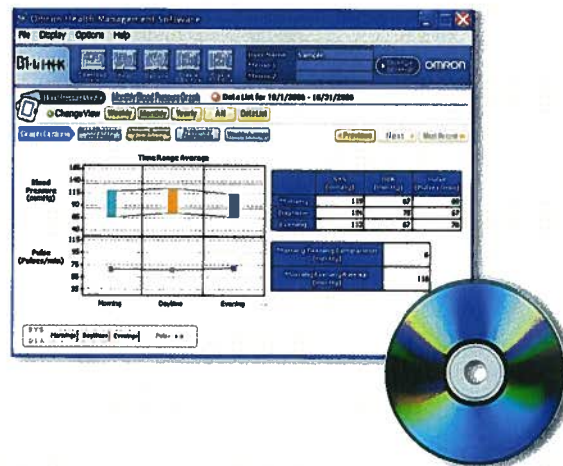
Omron Health Management Software

File Display Options Help

BI-LINK

User Name: Sample

OMRON

Monthly Blood Pressure Graph

Data List for: 10/1/2008 - 10/31/2008

Change View Weekly Monthly Yearly All Data List

< Previous Next > Most Recent >

Time Range Average

Blood Pressure (mmHg)

Pulse (Pulses/min)

Morning Daytime Evening

| | SYS (mmHg) | DIA (mmHg) | Pulse (Pulses/min) |
|---|---|---|---|
| Morning | 119 | 67 | 69 |
| Daytime | 124 | 78 | 67 |
| Evening | 112 | 67 | 70 |

| Morning Evening Comparison (mmHg) | 6 |
|---|---|
| Morning Evening Average (mmHg) | 118 |

SYS DIA Morning Daytime Evening Pulse